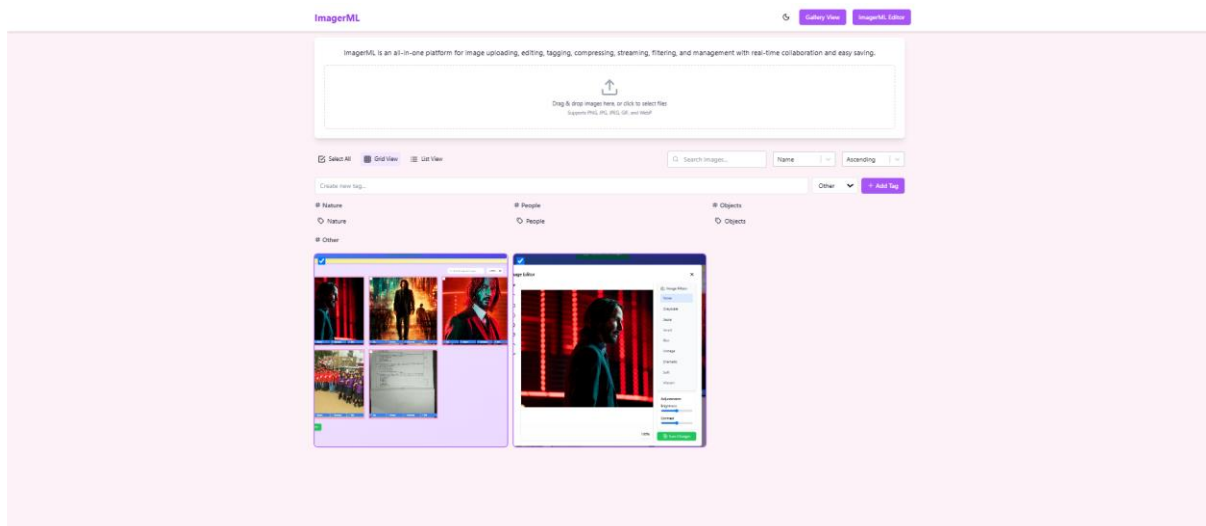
ImagerML

Gallery View
ImagerML Editor

ImagerML is an all-in-one platform for image uploading, editing, tagging, compressing, streaming, filtering, and management with real-time collaboration and easy saving.

Drag & drop images here, or click to select files
Supports PNG, JPG, JPEG, GIF, and WebP

Select All
Grid View
List View

Search images...
Name
Ascending

Create new tag...
Other
+ Add Tag

# Nature
Nature
# People
People
# Objects
Objects
# Other

Image Editor
Image Filters
None
Grayscale
Sepia
Invert
Blur
Vintage
Dramatic
Soft
Vibrant
Adjustments
Brightness
Contrast
100%
Save Changes